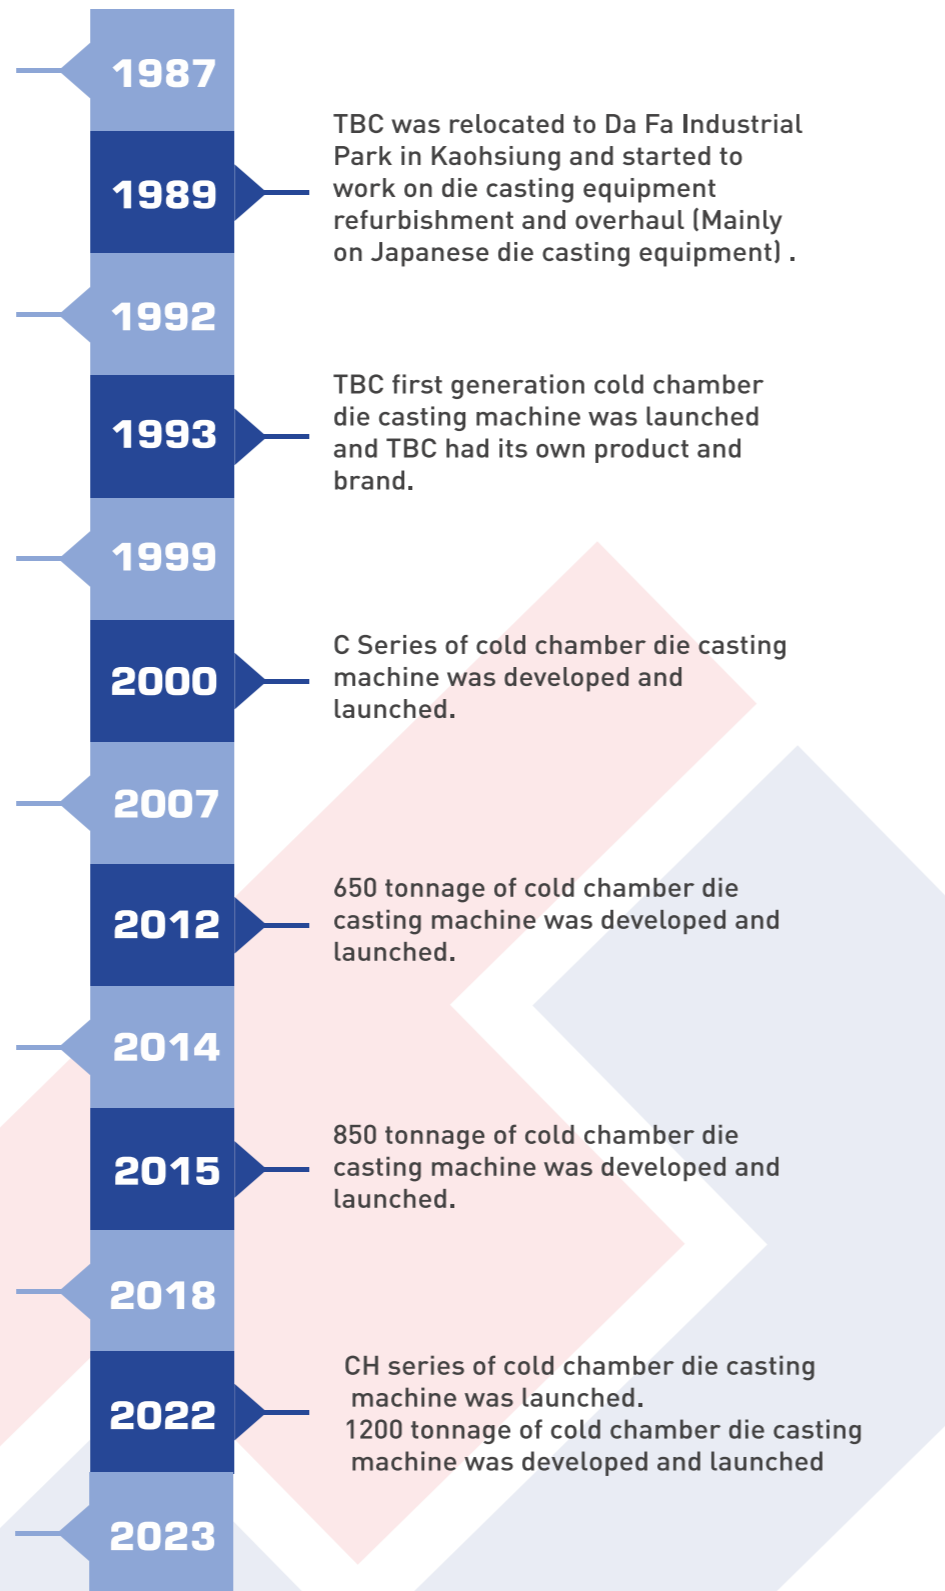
1987

1989

TBC was relocated to Da Fa Industrial Park in Kaohsiung and started to work on die casting equipment refurbishment and overhaul (Mainly on Japanese die casting equipment) .

1992

1993

TBC first generation cold chamber die casting machine was launched and TBC had its own product and brand.

1999

2000

C Series of cold chamber die casting machine was developed and launched.

2007

2012

650 tonnage of cold chamber die casting machine was developed and launched.

2014

2015

850 tonnage of cold chamber die casting machine was developed and launched.

2018

2022

CH series of cold chamber die casting machine was launched.
1200 tonnage of cold chamber die casting machine was developed and launched

2023